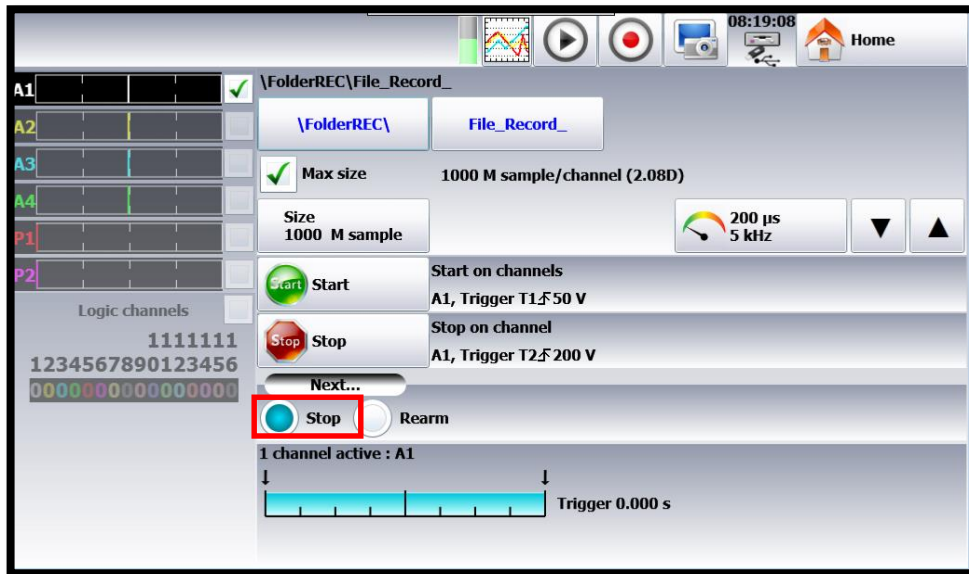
08:19:08
Home

A1
A2
A3
A4
P1
P2
Logic channels
1111111
1234567890123456
0000000000000000

\FolderREC\File_Record_
\FolderREC\
File_Record_
Max size
1000 M sample/channel (2.08D)
Size
1000 M sample
200 µs
5 kHz
Start
Start
Start on channels
A1, Trigger T1↑50 V
Stop
Stop
Stop on channel
A1, Trigger T2↑200 V
Next...
Stop
Rearm
1 channel active : A1
Trigger 0.000 s